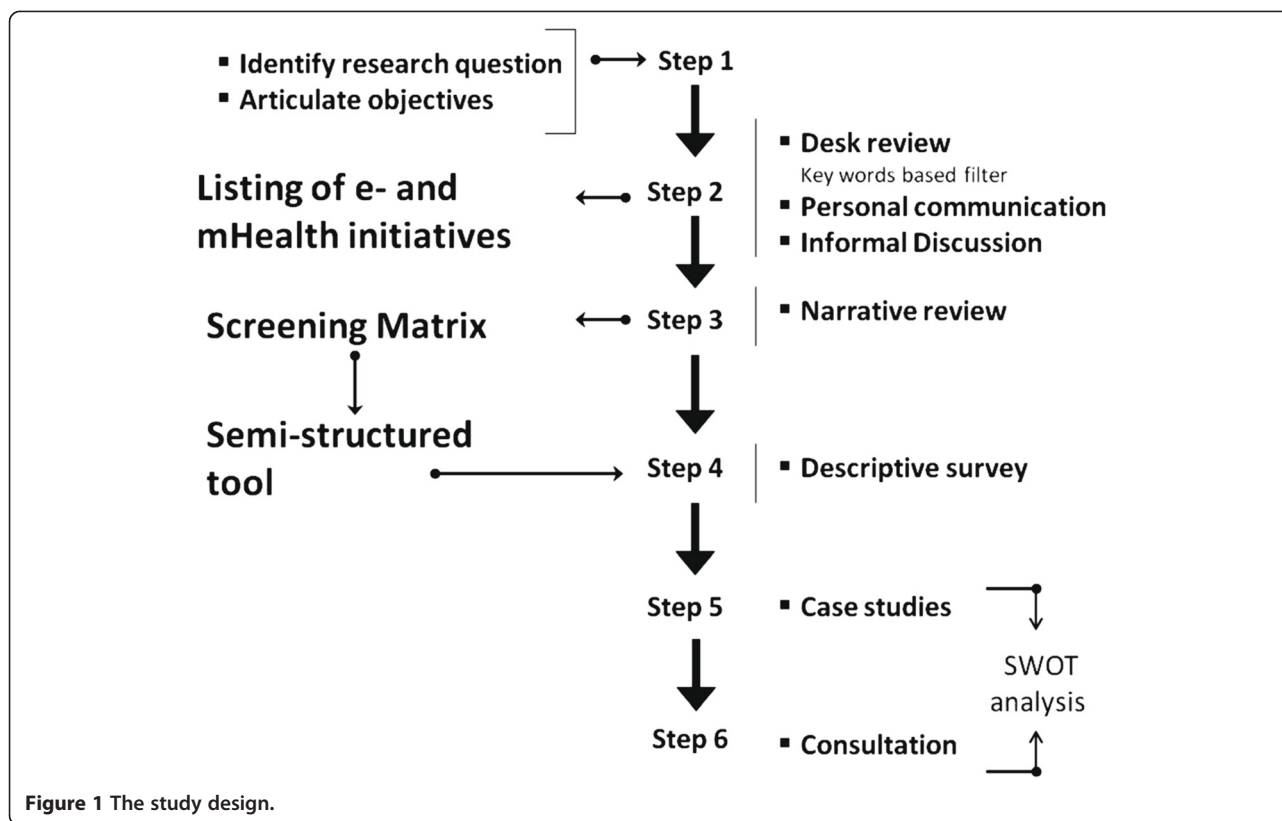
▪ Identify research question
▪ Articulate objectives

Step 1

▪ Desk review
Key words based filter
▪ Personal communication
▪ Informal Discussion

Listing of e- and mHealth initiatives

Step 2

Screening Matrix

Step 3

▪ Narrative review

Semi-structured tool

Step 4

▪ Descriptive survey

Step 5

▪ Case studies

SWOT analysis

Step 6

▪ Consultation

Figure 1 The study design.